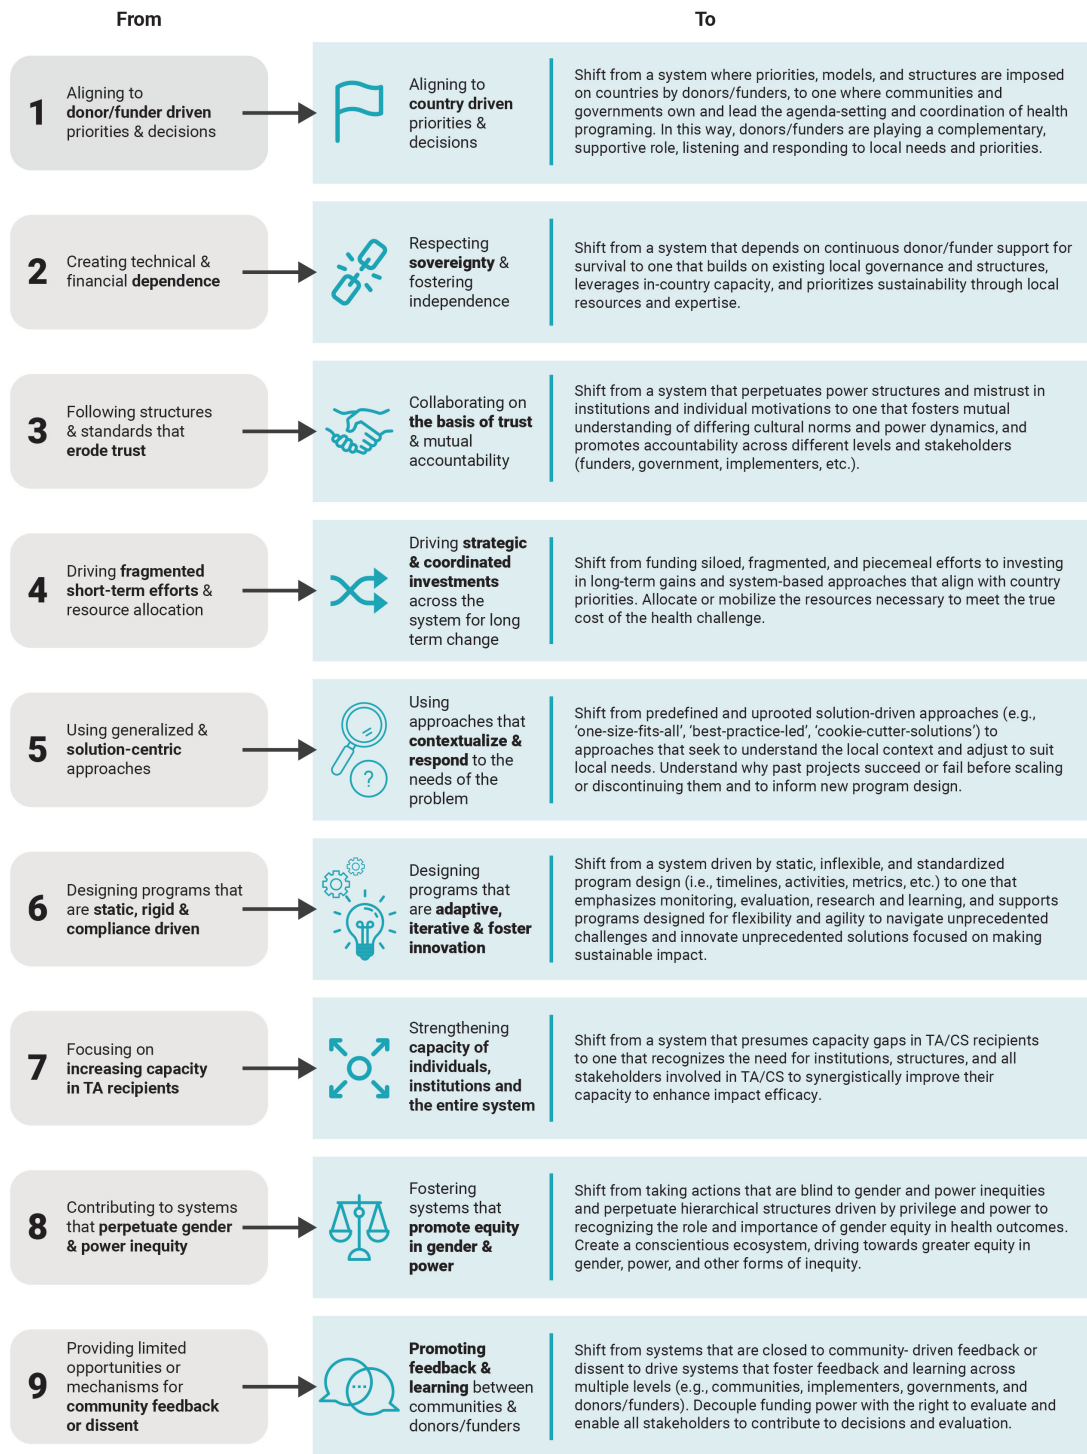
From

To

1 Aligning to donor/funder driven priorities & decisions

Aligning to country driven priorities & decisions

Shift from a system where priorities, models, and structures are imposed on countries by donors/funders, to one where communities and governments own and lead the agenda-setting and coordination of health programing. In this way, donors/funders are playing a complementary, supportive role, listening and responding to local needs and priorities.

2 Creating technical & financial dependence

Respecting sovereignty & fostering independence

Shift from a system that depends on continuous donor/funder support for survival to one that builds on existing local governance and structures, leverages in-country capacity, and prioritizes sustainability through local resources and expertise.

3 Following structures & standards that erode trust

Collaborating on the basis of trust & mutual accountability

Shift from a system that perpetuates power structures and mistrust in institutions and individual motivations to one that fosters mutual understanding of differing cultural norms and power dynamics, and promotes accountability across different levels and stakeholders (funders, government, implementers, etc.).

4 Driving fragmented short-term efforts & resource allocation

Driving strategic & coordinated investments across the system for long term change

Shift from funding siloed, fragmented, and piecemeal efforts to investing in long-term gains and system-based approaches that align with country priorities. Allocate or mobilize the resources necessary to meet the true cost of the health challenge.

5 Using generalized & solution-centric approaches

Using approaches that contextualize & respond to the needs of the problem

Shift from predefined and uprooted solution-driven approaches (e.g., 'one-size-fits-all', 'best-practice-led', 'cookie-cutter-solutions') to approaches that seek to understand the local context and adjust to suit local needs. Understand why past projects succeed or fail before scaling or discontinuing them and to inform new program design.

6 Designing programs that are static, rigid & compliance driven

Designing programs that are adaptive, iterative & foster innovation

Shift from a system driven by static, inflexible, and standardized program design (i.e., timelines, activities, metrics, etc.) to one that emphasizes monitoring, evaluation, research and learning, and supports programs designed for flexibility and agility to navigate unprecedented challenges and innovate unprecedented solutions focused on making sustainable impact.

7 Focusing on increasing capacity in TA recipients

Strengthening capacity of individuals, institutions and the entire system

Shift from a system that presumes capacity gaps in TA/CS recipients to one that recognizes the need for institutions, structures, and all stakeholders involved in TA/CS to synergistically improve their capacity to enhance impact efficacy.

8 Contributing to systems that perpetuate gender & power inequity

Fostering systems that promote equity in gender & power

Shift from taking actions that are blind to gender and power inequities and perpetuate hierarchical structures driven by privilege and power to recognizing the role and importance of gender equity in health outcomes. Create a conscientious ecosystem, driving towards greater equity in gender, power, and other forms of inequity.

9 Providing limited opportunities or mechanisms for community feedback or dissent

Promoting feedback & learning between communities & donors/funders

Shift from systems that are closed to community- driven feedback or dissent to drive systems that foster feedback and learning across multiple levels (e.g., communities, implementers, governments, and donors/funders). Decouple funding power with the right to evaluate and enable all stakeholders to contribute to decisions and evaluation.